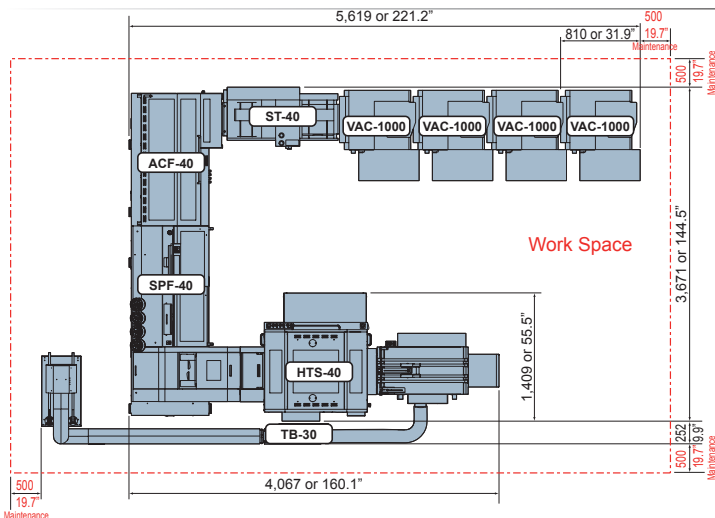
5,619 or 221.2"
500
19.7"
Maintenance
810 or 31.9"
500
19.7"
Maintenance
ST-40
VAC-1000
VAC-1000
VAC-1000
VAC-1000
ACF-40
Work Space
3,671 or 144.5"
SPF-40
1,409 or 55.5"
HTS-40
TB-30
252
9.9"
500
19.7"
Maintenance
500
19.7"
Maintenance
4,067 or 160.1"